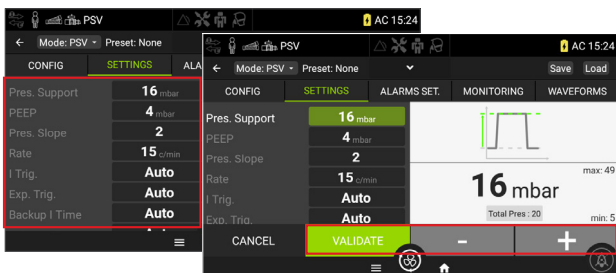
PSV
AC 15:24
← Mode: PSV ▾ Preset: None
CONFIG SETTINGS ALA
Pres. Support 16 mbar
PEEP 4 mbar
Pres. Slope 2
Rate 15 c/min
I Trig. Auto
Exp. Trig. Auto
Backup I Time Auto

PSV
AC 15:24
← Mode: PSV ▾ Preset: None Save Load
CONFIG SETTINGS ALARMS SET. MONITORING WAVEFORMS
Pres. Support 16 mbar
PEEP 4 mbar
Pres. Slope 2
Rate 15 c/min
I Trig. Auto
Exp. Trig. Auto
max: 49
16 mbar
Total Pres : 20
min: 5
CANCEL VALIDATE - +